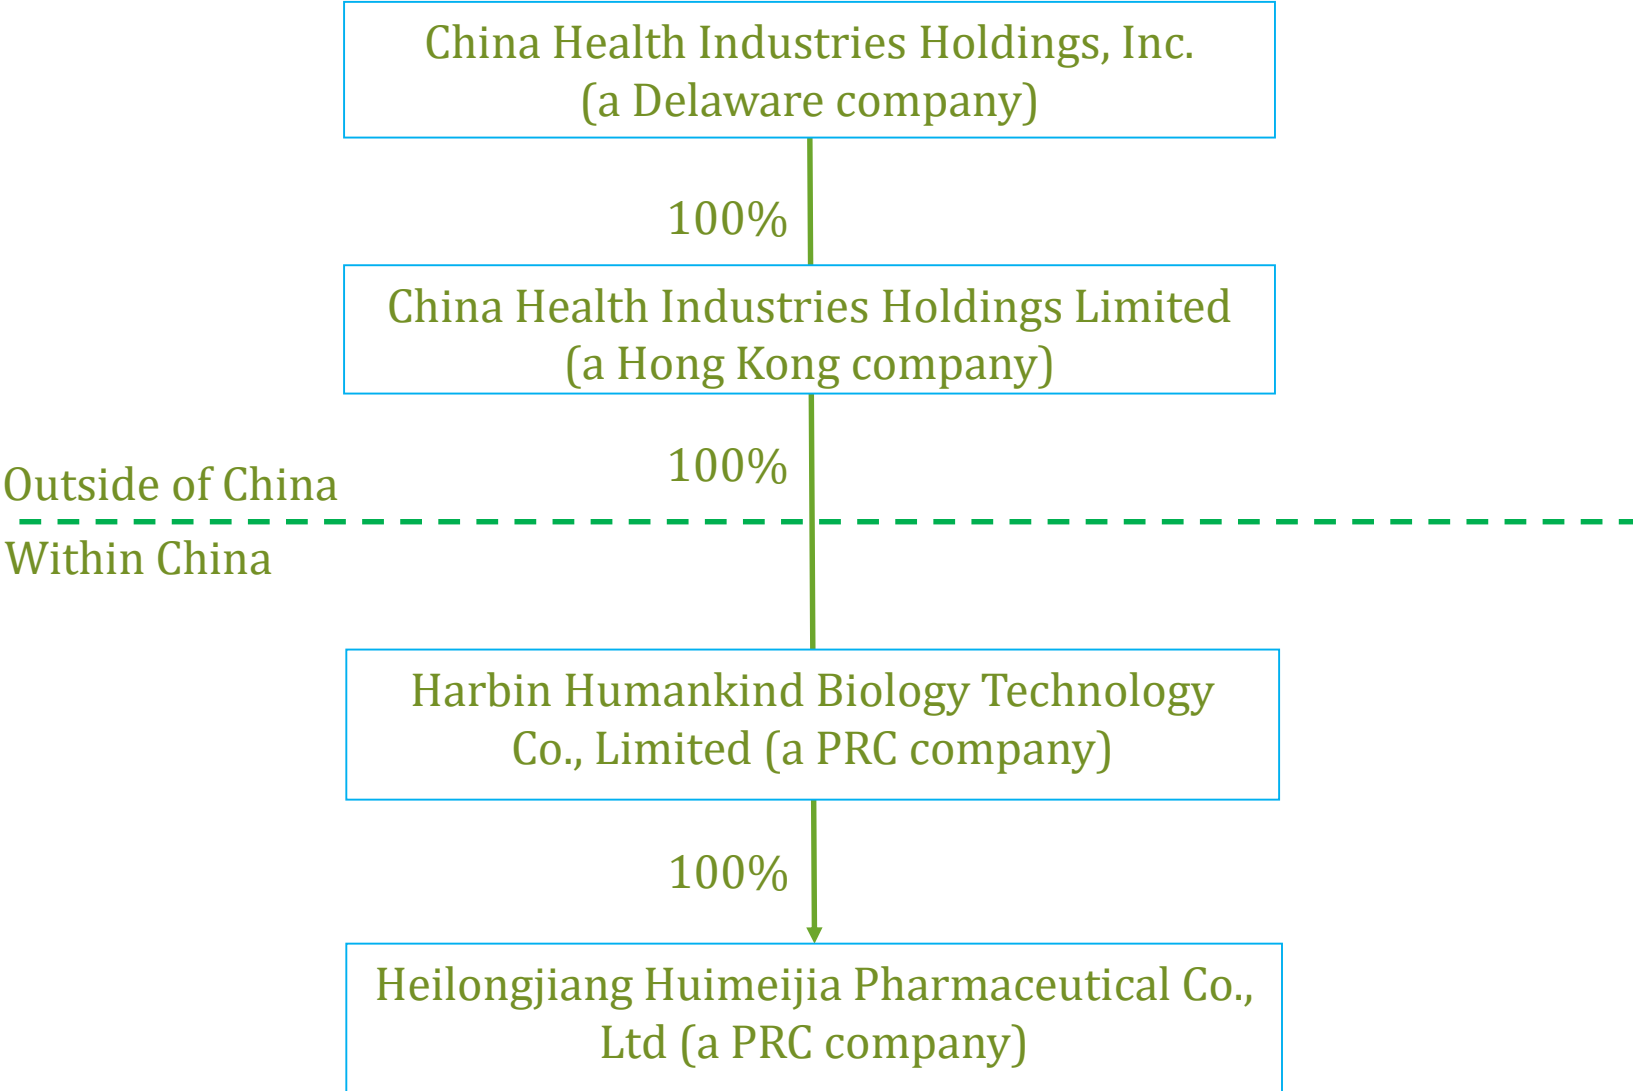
China Health Industries Holdings, Inc.
(a Delaware company)

100%

China Health Industries Holdings Limited
(a Hong Kong company)

100%

Outside of China

Within China

Harbin Humankind Biology Technology Co., Limited (a PRC company)

100%

Heilongjiang Huimeijia Pharmaceutical Co., Ltd (a PRC company)